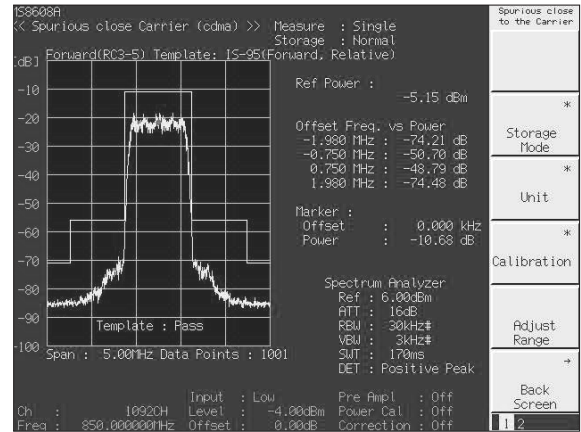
MS8608A
<< Spurious close Carrier (cdma) >> Measure : Single
Storage : Normal
[dB] Forward(RC3-5) Template: IS-95(Forward, Relative)

-10
-20
-30
-40
-50
-60
-70
-80
-90
-100

Template : Pass

Span : 5.00MHz Data Points : 1001

Ref Power :
-5.15 dBm

Offset Freq. vs Power
-1.980 MHz : -74.21 dB
-0.750 MHz : -50.70 dB
0.750 MHz : -48.79 dB
1.980 MHz : -74.48 dB

Marker :
Offset : 0.000 kHz
Power : -10.68 dB

Spectrum Analyzer
Ref : 6.00dBm
ATT : 16dB
RBW : 30kHz#
VBW : 3kHz#
SWT : 170ms
DET : Positive Peak

Ch : 1092CH
Freq : 850.000000MHz

Input : Low
Level : -4.00dBm
Offset : 0.00dB

Pre Ampl : Off
Power Cal : Off
Correction : Off

Spurious close to the Carrier

*
Storage Mode

*
Unit

*
Calibration

Adjust Range

→
Back Screen

1 2